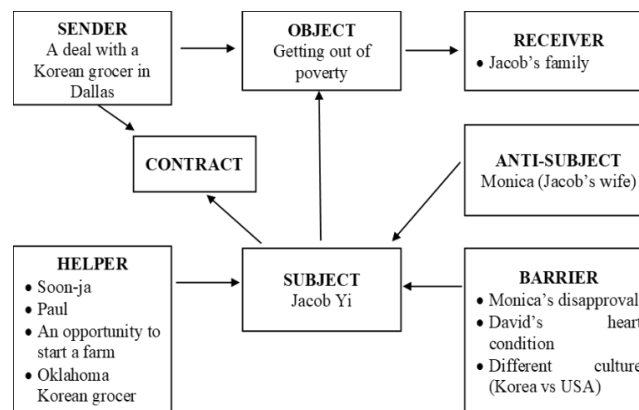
SENDER
A deal with a Korean grocer in Dallas

OBJECT
Getting out of poverty

RECEIVER
• Jacob's family

CONTRACT

ANTI-SUBJECT
Monica (Jacob's wife)

HELPER
• Soon-ja
• Paul
• An opportunity to start a farm
• Oklahoma Korean grocer

SUBJECT
Jacob Yi

BARRIER
• Monica's disapproval
• David's heart condition
• Different culture (Korea vs USA)